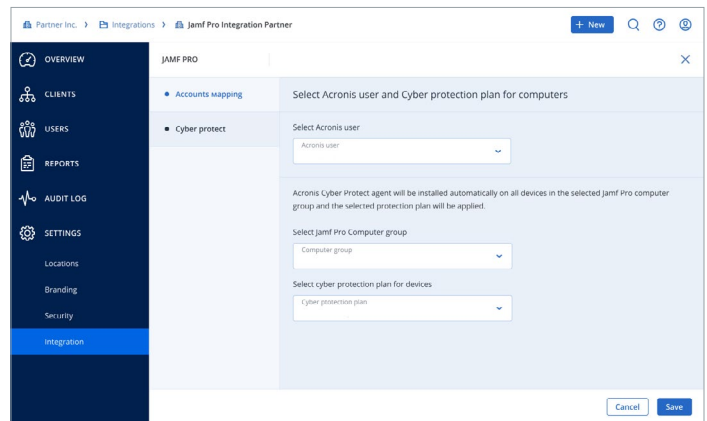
Partner Inc. > Integrations > Jamf Pro Integration Partner

+ New

OVERVIEW

CLIENTS

USERS

REPORTS

AUDIT LOG

SETTINGS

Locations

Branding

Security

Integration

JAMF PRO

Accounts mapping

Cyber protect

Select Acronis user and Cyber protection plan for computers

Select Acronis user

Acronis user

Acronis Cyber Protect agent will be installed automatically on all devices in the selected Jamf Pro computer group and the selected protection plan will be applied.

Select Jamf Pro Computer group

Computer group

Select cyber protection plan for devices

Cyber protection plan

Cancel

Save